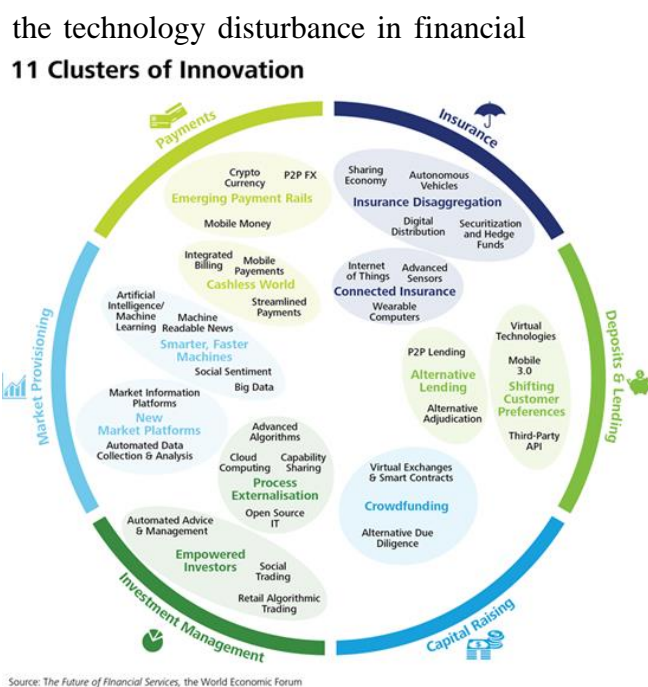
the technology disturbance in financial

11 Clusters of Innovation

Payments

Insurance

Deposits & Lending

Capital Raising

Investment Management

Market Provisioning

Crypto Currency

P2P FX

Emerging Payment Rails

Mobile Money

Integrated Billing

Mobile Payements

Cashless World

Streamlined Payments

Sharing Economy

Autonomous Vehicles

Insurance Disaggregation

Digital Distribution

Securitization and Hedge Funds

Internet of Things

Advanced Sensors

Connected Insurance

Wearable Computers

Artificial Intelligence/ Machine Learning

Machine Readable News

Smarter, Faster Machines

Social Sentiment

Big Data

Market Information Platforms

New Market Platforms

Automated Data Collection & Analysis

Advanced Algorithms

Cloud Computing

Capability Sharing

Process Externalisation

Open Source IT

P2P Lending

Alternative Lending

Alternative Adjudication

Virtual Technologies

Mobile 3.0

Shifting Customer Preferences

Third-Party API

Virtual Exchanges & Smart Contracts

Crowdfunding

Alternative Due Diligence

Automated Advice & Management

Empowered Investors

Social Trading

Retail Algorithmic Trading

Source: The Future of Financial Services, the World Economic Forum